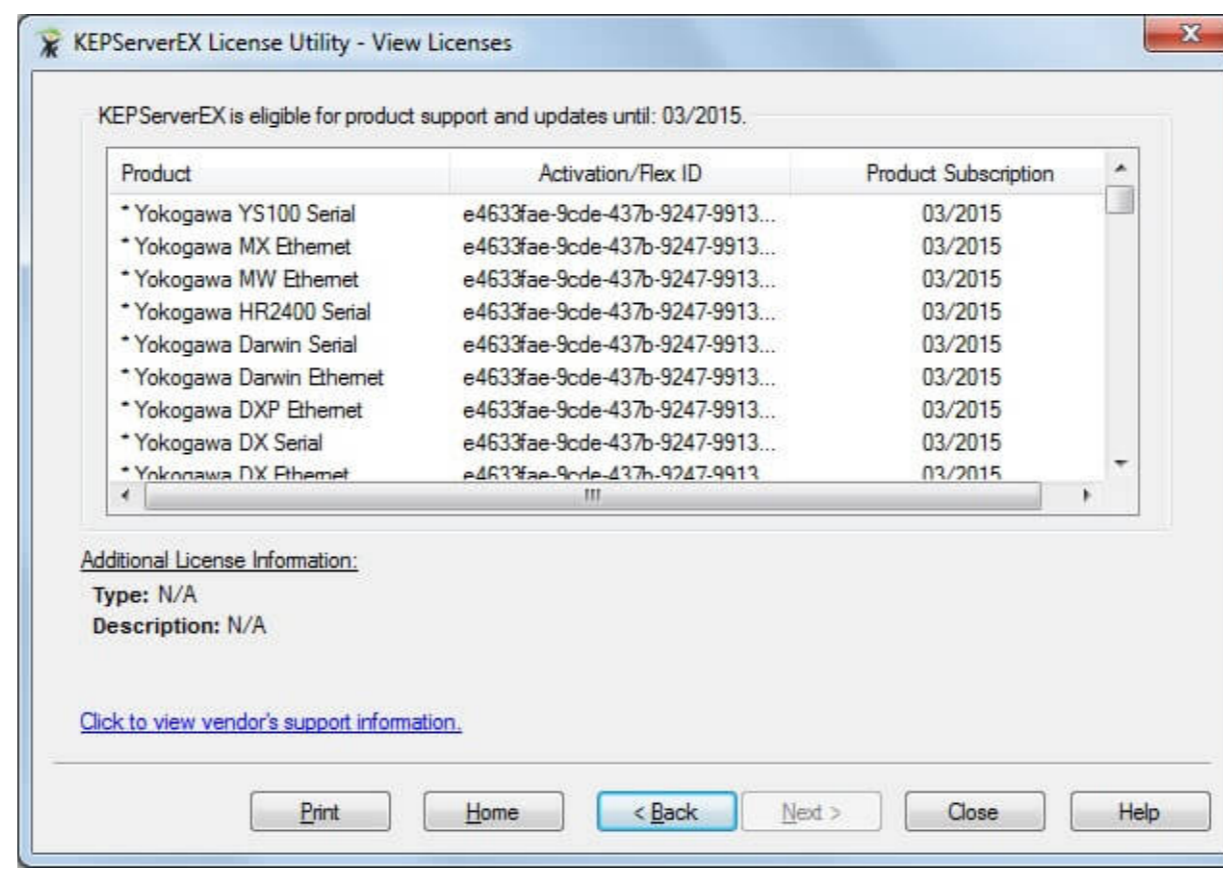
KEPServerEX License Utility - View Licenses

KEPServerEX is eligible for product support and updates until: 03/2015.

| Product | Activation/Flex ID | Product Subscription |
|---|---|---|
| * Yokogawa YS100 Serial | e4633fae-9cde-437b-9247-9913... | 03/2015 |
| * Yokogawa MX Ethernet | e4633fae-9cde-437b-9247-9913... | 03/2015 |
| * Yokogawa MW Ethernet | e4633fae-9cde-437b-9247-9913... | 03/2015 |
| * Yokogawa HR2400 Serial | e4633fae-9cde-437b-9247-9913... | 03/2015 |
| * Yokogawa Darwin Serial | e4633fae-9cde-437b-9247-9913... | 03/2015 |
| * Yokogawa Darwin Ethernet | e4633fae-9cde-437b-9247-9913... | 03/2015 |
| * Yokogawa DXP Ethernet | e4633fae-9cde-437b-9247-9913... | 03/2015 |
| * Yokogawa DX Serial | e4633fae-9cde-437b-9247-9913... | 03/2015 |
| * Yokogawa DX Ethernet | e4633fae-9cde-437b-9247-9913 | 03/2015 |

Additional License Information:
Type: N/A
Description: N/A

Click to view vendor's support information.

Print Home < Back Next > Close Help